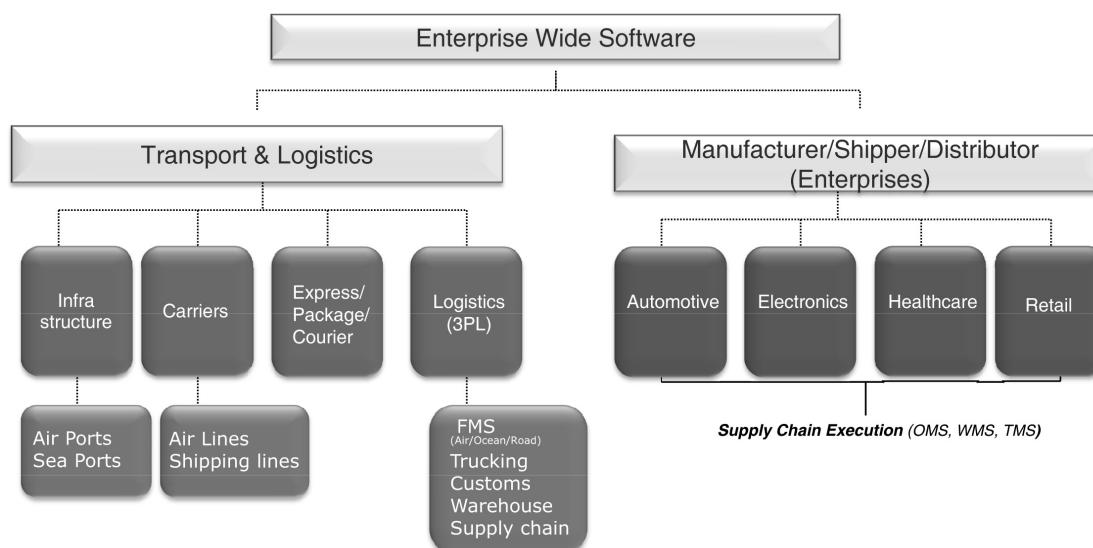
Enterprise Wide Software

Transport & Logistics

Manufacturer/Shipper/Distributor (Enterprises)

Infra structure

Carriers

Express/ Package/ Courier

Logistics (3PL)

Automotive

Electronics

Healthcare

Retail

Air Ports
Sea Ports

Air Lines
Shipping lines

FMS
(Air/Ocean/Road)
Trucking
Customs
Warehouse
Supply chain

Supply Chain Execution (OMS, WMS, TMS)